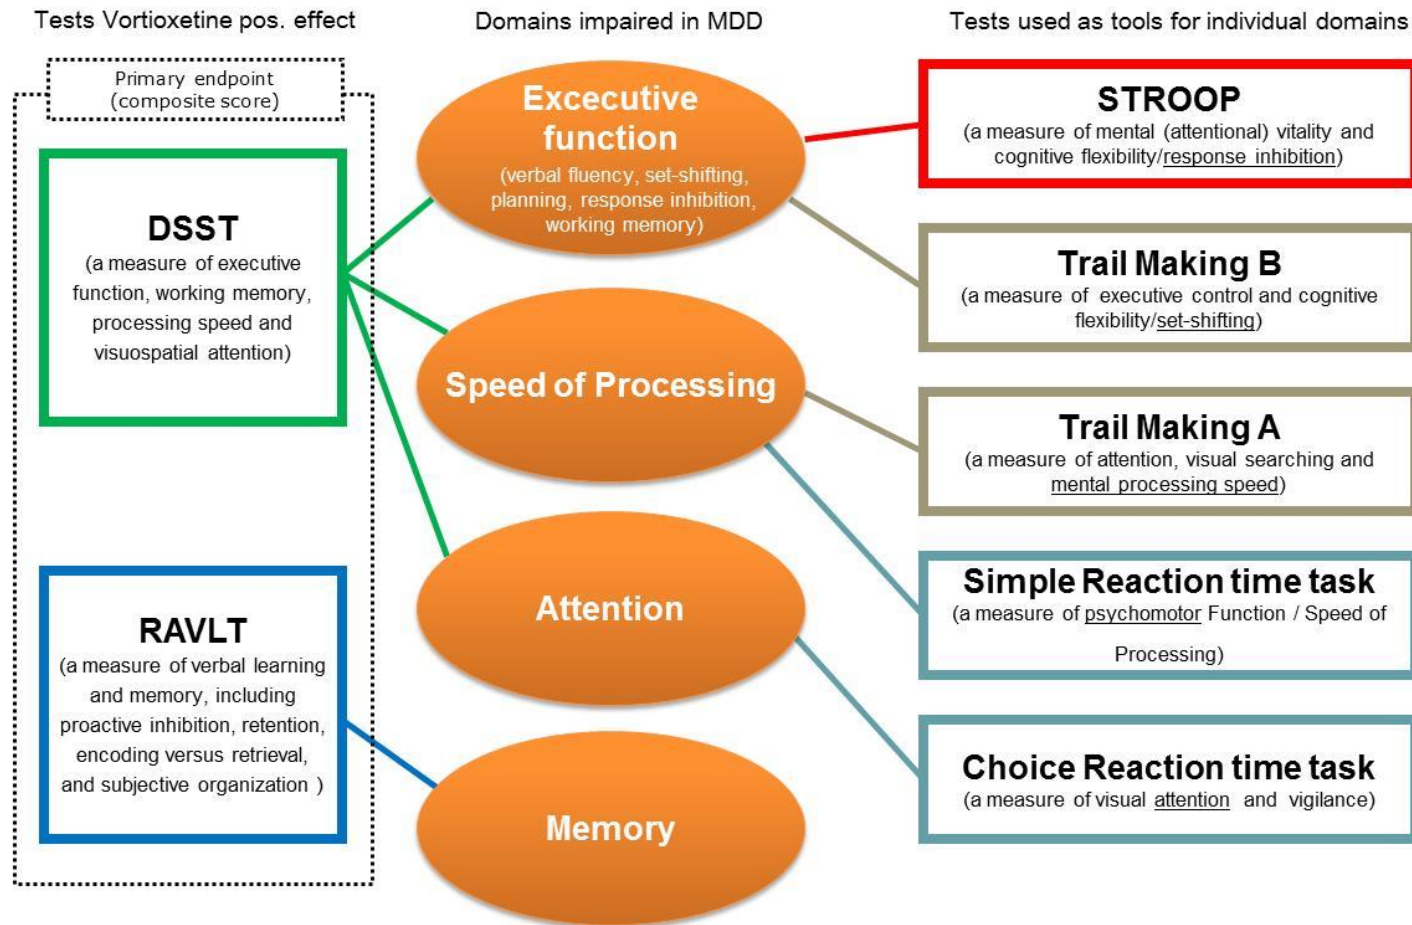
Tests Vortioxetine pos. effect

Domains impaired in MDD

Tests used as tools for individual domains

Primary endpoint (composite score)

DSST
(a measure of executive function, working memory, processing speed and visuospatial attention)

RAVLT
(a measure of verbal learning and memory, including proactive inhibition, retention, encoding versus retrieval, and subjective organization )

Excecutive function
(verbal fluency, set-shifting, planning, response inhibition, working memory)

Speed of Processing

Attention

Memory

STROOP
(a measure of mental (attentional) vitality and cognitive flexibility/response inhibition)

Trail Making B
(a measure of executive control and cognitive flexibility/set-shifting)

Trail Making A
(a measure of attention, visual searching and mental processing speed)

Simple Reaction time task
(a measure of psychomotor Function / Speed of Processing)

Choice Reaction time task
(a measure of visual attention and vigilance)